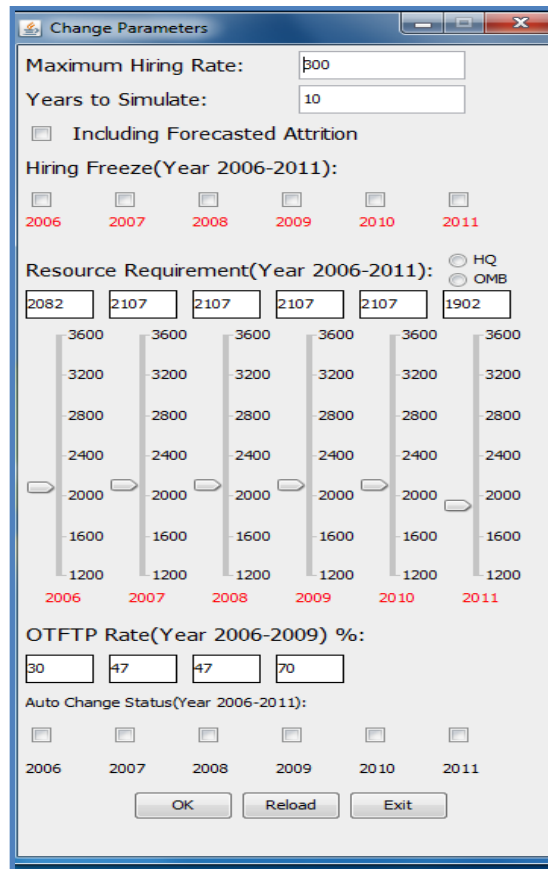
Change Parameters

Maximum Hiring Rate: 300

Years to Simulate: 10

Including Forecasted Attrition

Hiring Freeze(Year 2006-2011):

2006 2007 2008 2009 2010 2011

Resource Requirement(Year 2006-2011):

HQ
OMB

| 2082 | 2107 | 2107 | 2107 | 2107 | 1902 |
|---|---|---|---|---|---|

3600
3200
2800
2400
2000
1600
1200

3600
3200
2800
2400
2000
1600
1200

3600
3200
2800
2400
2000
1600
1200

3600
3200
2800
2400
2000
1600
1200

3600
3200
2800
2400
2000
1600
1200

3600
3200
2800
2400
2000
1600
1200

2006 2007 2008 2009 2010 2011

OTFTP Rate(Year 2006-2009) %:

| 30 | 47 | 47 | 70 |
|---|---|---|---|

Auto Change Status(Year 2006-2011):

2006 2007 2008 2009 2010 2011

OK Reload Exit